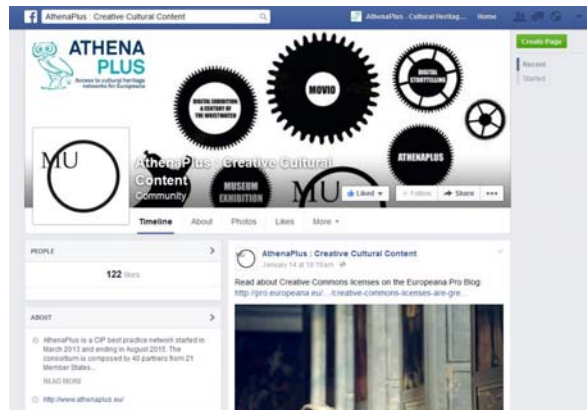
AthenaPlus : Creative Cultural Content

AthenaPlus - Cultural Heritag... Home

Create Page

Recent

Started

ATHENA PLUS

Access to cultural heritage networks for Europeana

MOVIO

DIGITAL STORYTELLING

DIGITAL EXHIBITION A CENTURY OF THE WORSTWATCH

ATHENAPLUS

MUSEUM EXHIBITION

MU

AthenaPlus : Creative Cultural Content

Community

Liked ▾

Follow

Share

•••

Timeline

About

Photos

Likes

More ▾

PEOPLE

122 likes

ABOUT

AthenaPlus is a CIP best practice network started in March 2013 and ending in August 2015. The consortium is composed by 40 partners from 21 Member States...

READ MORE

http://www.athenaplus.eu/

AthenaPlus : Creative Cultural Content

January 14 at 10:15am

Read about Creative Commons licenses on the Europeana Pro Blog: http://pro.europeana.eu/.../creative-commons-licenses-are-gre...